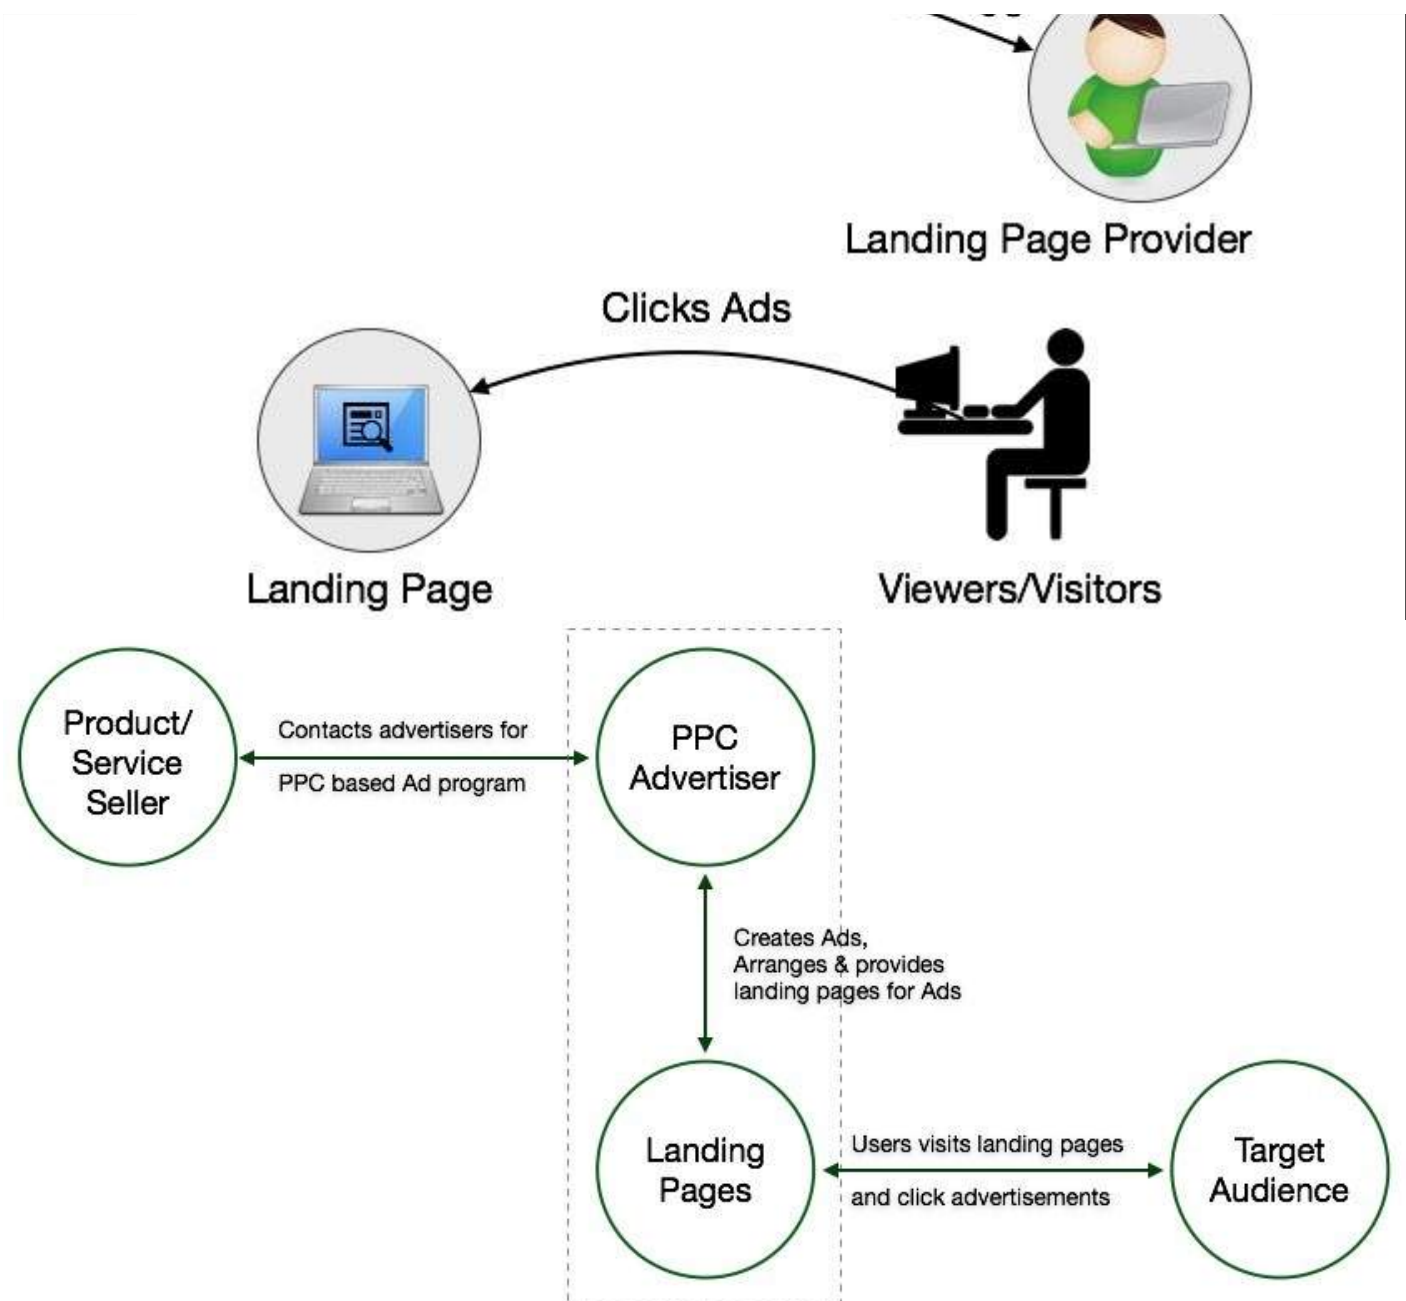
Landing Page Provider

Clicks Ads

Landing Page

Viewers/Visitors

Product/ Service Seller

Contacts advertisers for PPC based Ad program

PPC Advertiser

Creates Ads, Arranges & provides landing pages for Ads

Landing Pages

Users visits landing pages and click advertisements

Target Audience